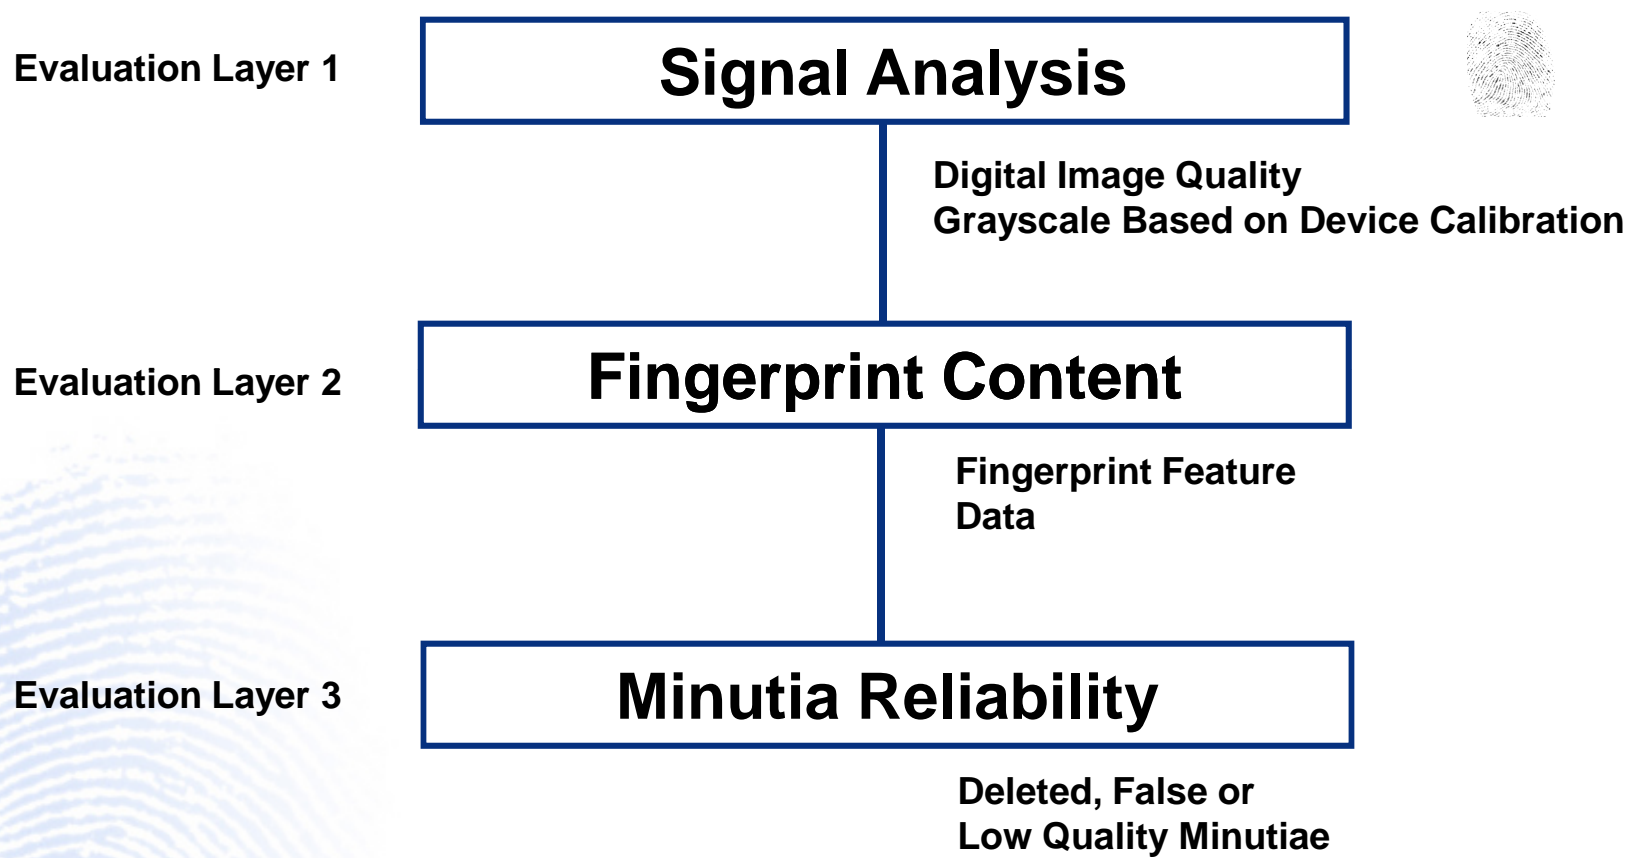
Evaluation Layer 1

Signal Analysis

Digital Image Quality
Grayscale Based on Device Calibration

Evaluation Layer 2

Fingerprint Content

Fingerprint Feature Data

Evaluation Layer 3

Minutia Reliability

Deleted, False or Low Quality Minutiae